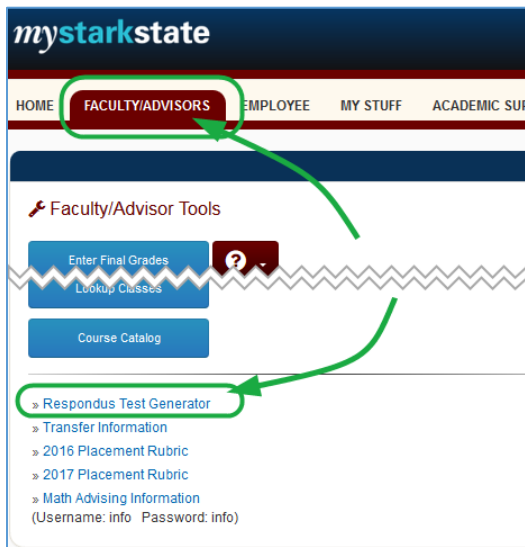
mystarkstate

HOME FACULTY/ADVISORS EMPLOYEE MY STUFF ACADEMIC SU

Faculty/Advisor Tools

Enter Final Grades

?

Lookup Classes

Course Catalog

» Respondus Test Generator
» Transfer Information
» 2016 Placement Rubric
» 2017 Placement Rubric
» Math Advising Information
(Username: info Password: info)